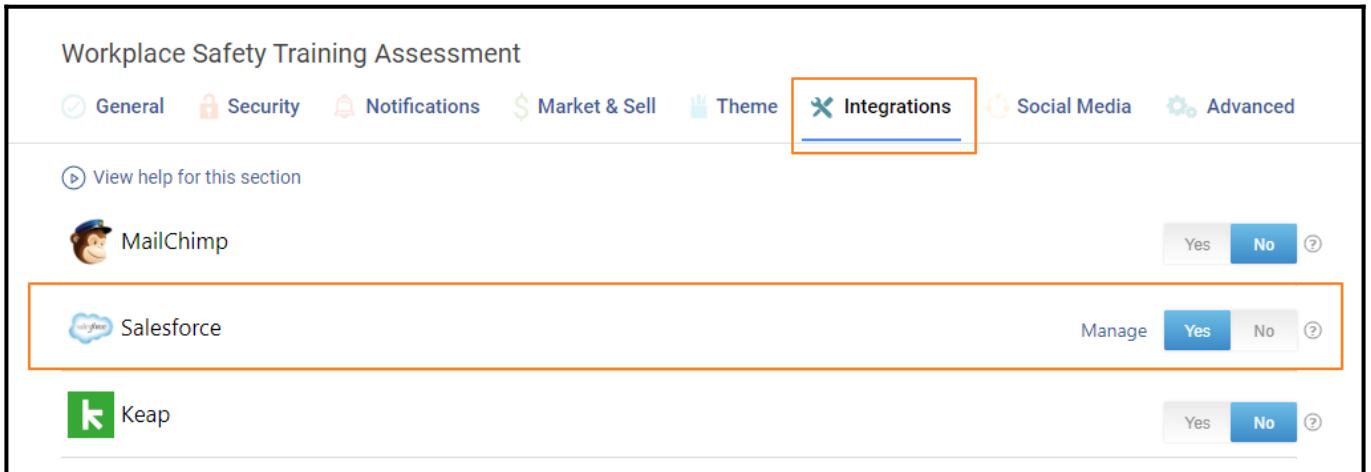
Workplace Safety Training Assessment

General Security Notifications Market & Sell Theme Integrations Social Media Advanced

View help for this section

MailChimp
Yes No ?

Salesforce
Manage Yes No ?

Keap
Yes No ?